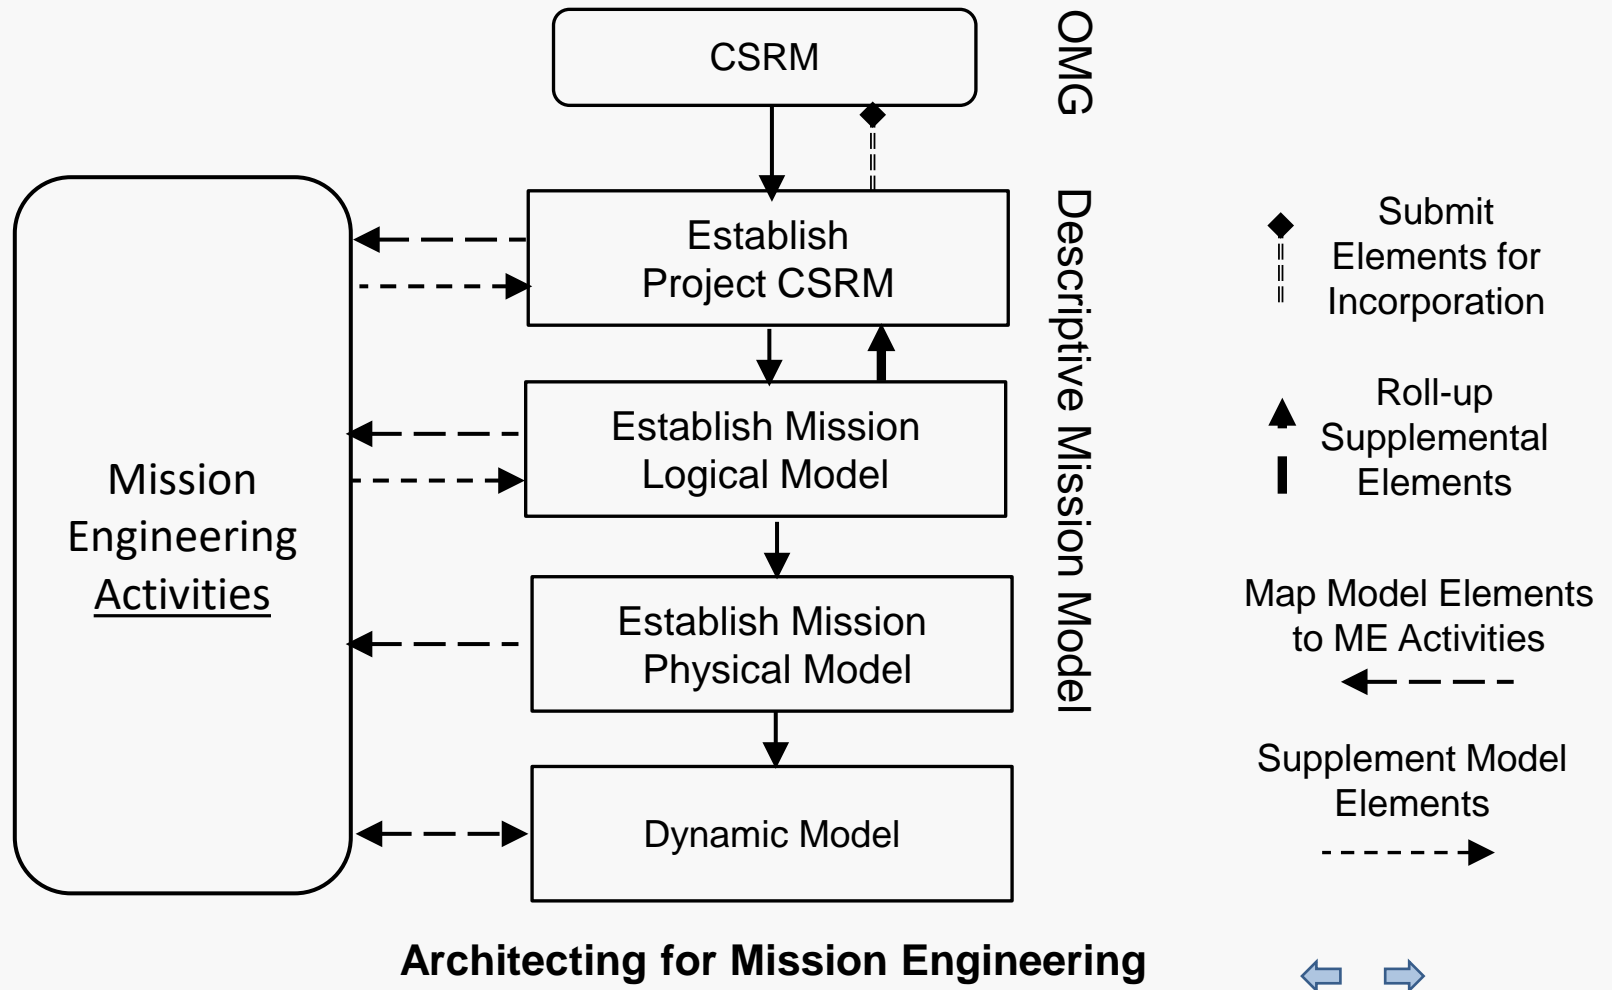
CSRM

OMG

Mission Engineering Activities

Establish Project CSRM

Establish Mission Logical Model

Establish Mission Physical Model

Dynamic Model

Descriptive Mission Model

Submit Elements for Incorporation

Roll-up Supplemental Elements

Map Model Elements to ME Activities

Supplement Model Elements

Architecting for Mission Engineering